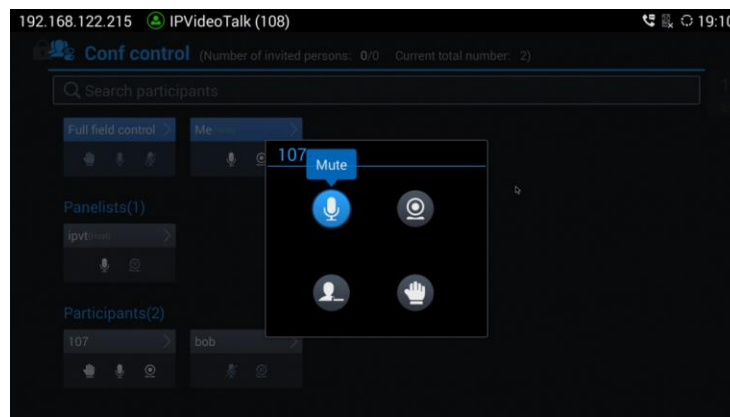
192.168.122.215 IPVideoTalk (108) 19:1

Conf control (Number of invited persons: 0/0 Current total number: 2)

Search participants

Full field control

Me

107

Mute

Panelists(1)

ipvt

Participants(2)

107

bob